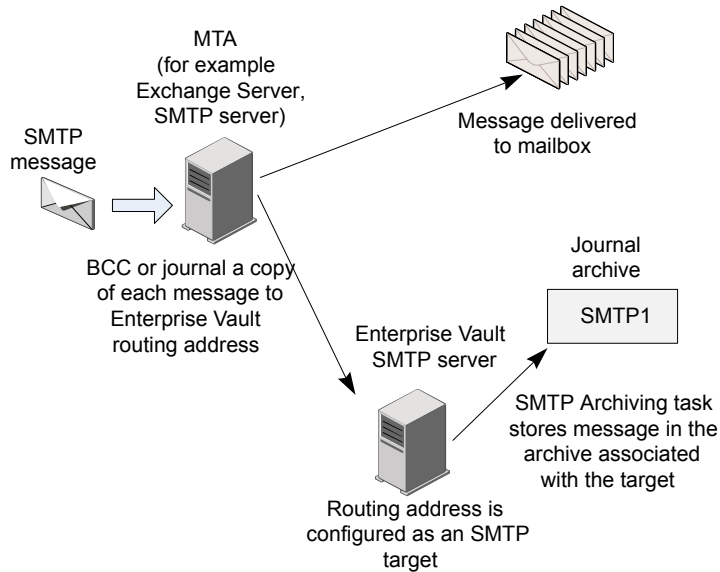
MTA
(for example
Exchange Server,
SMTP server)

Message delivered
to mailbox

SMTP
message

BCC or journal a copy
of each message to
Enterprise Vault
routing address

Journal
archive

SMTP1

Enterprise Vault
SMTP server

SMTP Archiving task
stores message in the
archive associated
with the target

Routing address is
configured as an SMTP
target